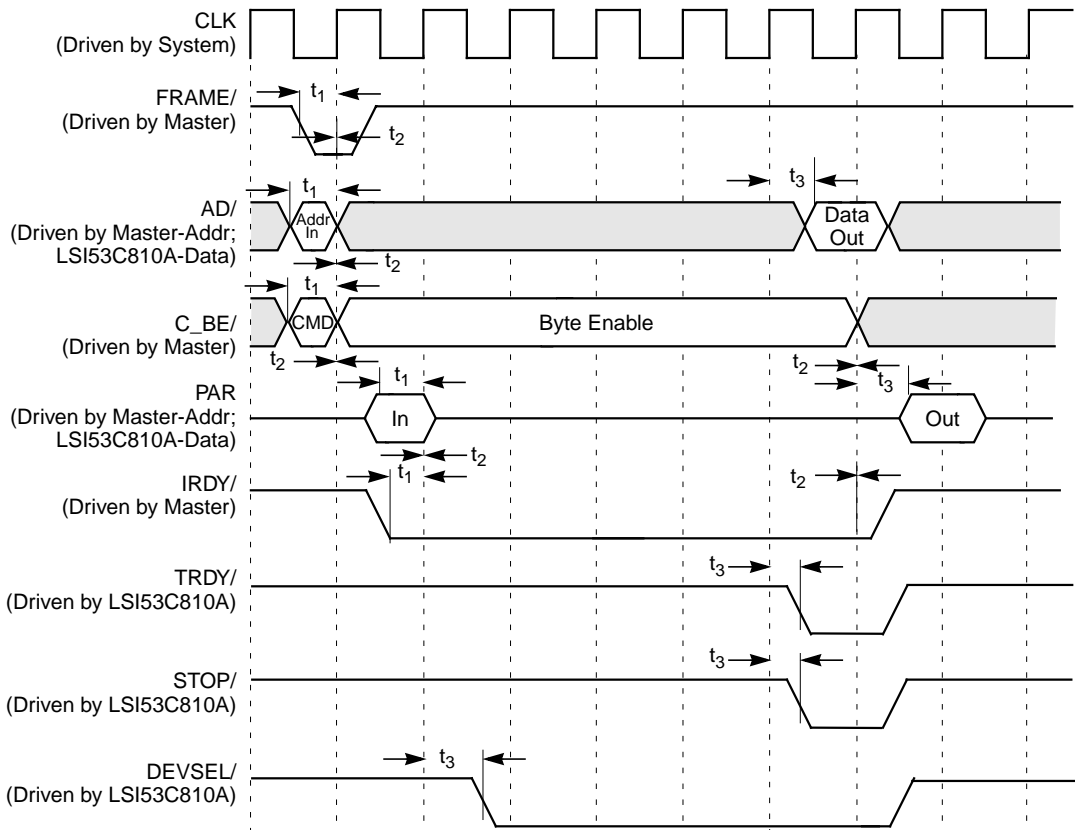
CLK
(Driven by System)

FRAME/
(Driven by Master)

$t_1$

$t_2$

AD/
(Driven by Master-Addr;
LSI53C810A-Data)

$t_1$

Addr In

$t_2$

$t_3$

Data Out

C_BE/
(Driven by Master)

$t_1$

CMD

Byte Enable

$t_2$

$t_2$

$t_3$

PAR
(Driven by Master-Addr;
LSI53C810A-Data)

$t_1$

In

Out

$t_2$

IRDY/
(Driven by Master)

$t_1$

$t_2$

TRDY/
(Driven by LSI53C810A)

$t_3$

STOP/
(Driven by LSI53C810A)

$t_3$

DEVSEL/
(Driven by LSI53C810A)

$t_3$